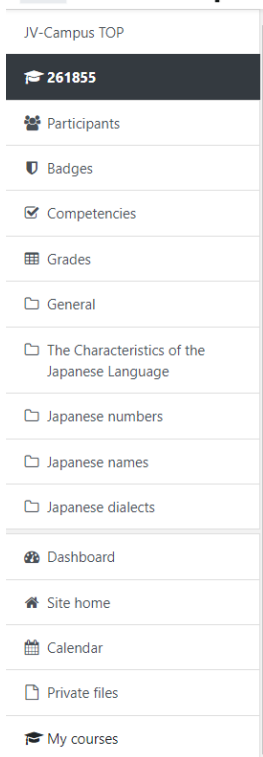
JV-Campus TOP

261855

Participants

Badges

Competencies

Grades

General

The Characteristics of the Japanese Language

Japanese numbers

Japanese names

Japanese dialects

Dashboard

Site home

Calendar

Private files

My courses